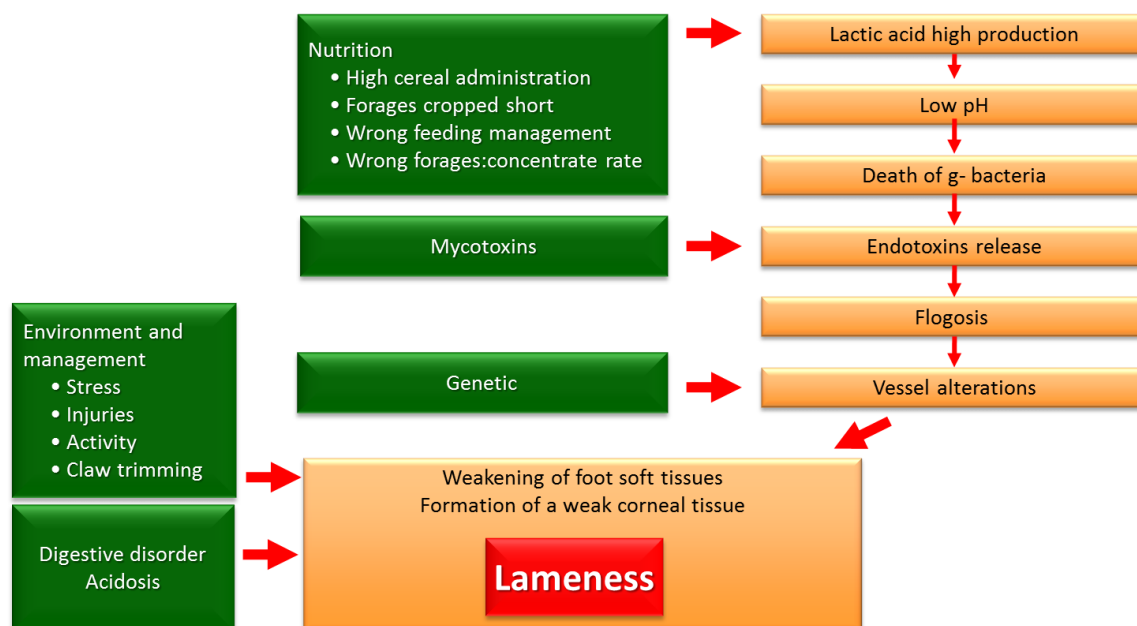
Nutrition
• High cereal administration
• Forages cropped short
• Wrong feeding management
• Wrong forages:concentrate rate

Lactic acid high production

Low pH

Death of g- bacteria

Mycotoxins

Endotoxins release

Flogosis

Environment and management
• Stress
• Injuries
• Activity
• Claw trimming

Genetic

Vessel alterations

Weakening of foot soft tissues
Formation of a weak corneal tissue

Digestive disorder
Acidosis

Lameness